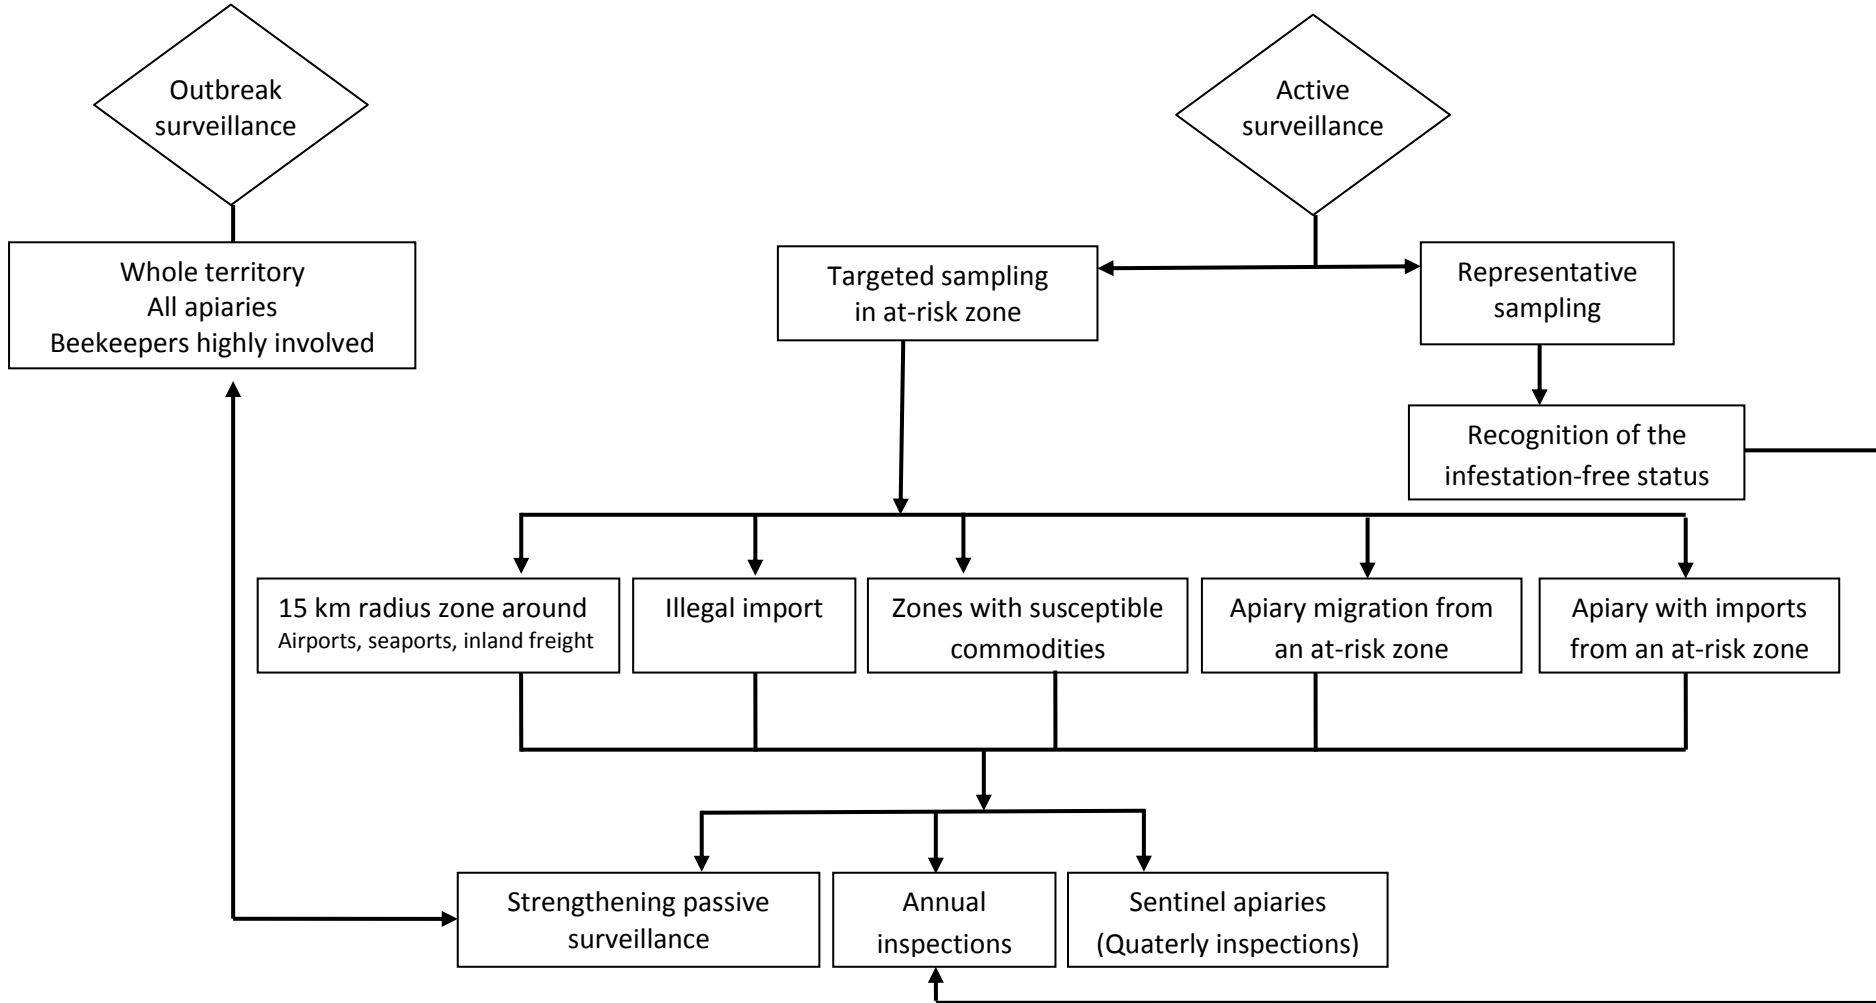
Outbreak surveillance

Whole territory
All apiaries
Beekeepers highly involved

Active surveillance

Targeted sampling in at-risk zone

Representative sampling

Recognition of the infestation-free status

15 km radius zone around
Airports, seaports, inland freight

Illegal import

Zones with susceptible commodities

Apiary migration from an at-risk zone

Apiary with imports from an at-risk zone

Strengthening passive surveillance

Annual inspections

Sentinel apiaries (Quaterly inspections)